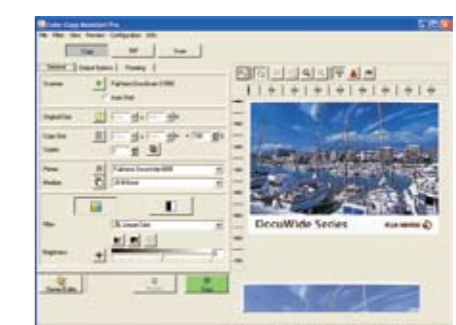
Color Copy Assistant Pro
File Mode View Preview Configuration Info
Copy
Scan
General
Output Options
Finishing
Scanner
Original Size
Copy Size
Copies
Printer
Media
Filter
Brightness
DocuWide Series
FUJI XEROX
Copy
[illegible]